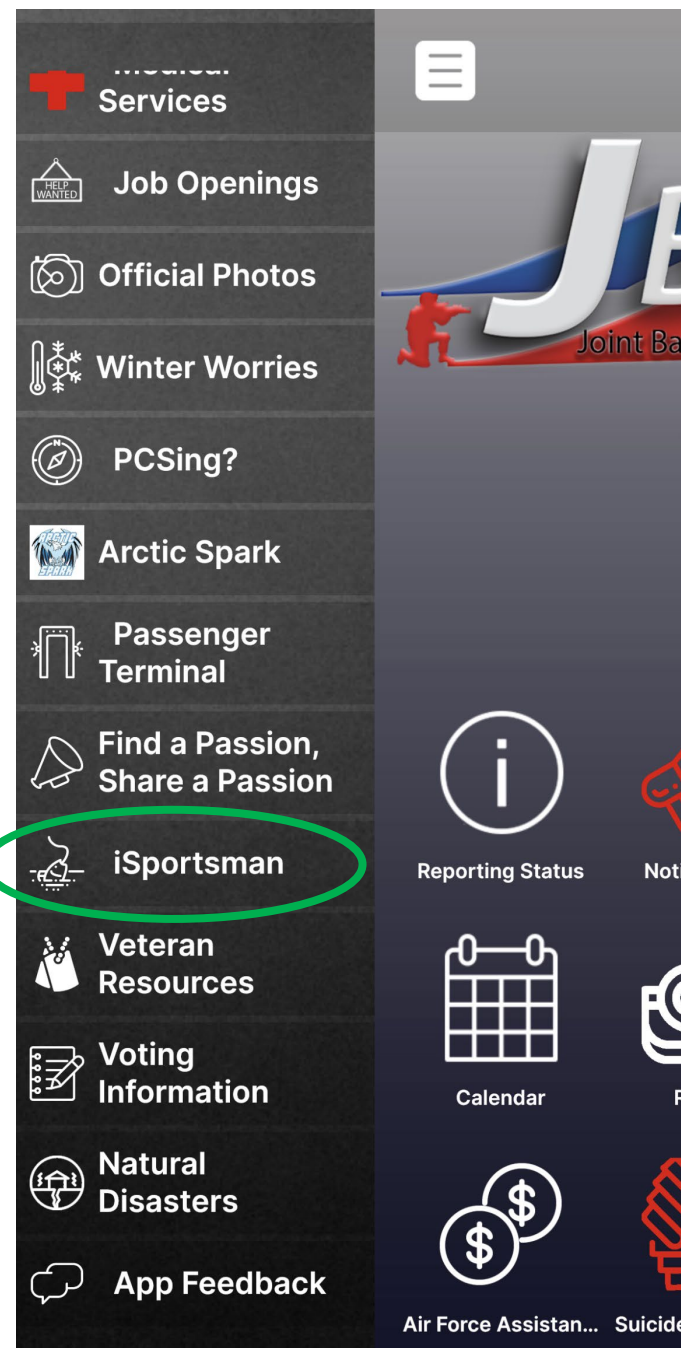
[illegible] Services

HELP WANTED

Job Openings

Official Photos

Winter Worries

PCSing?

ARCTIC SPARK

Arctic Spark

Passenger Terminal

Find a Passion, Share a Passion

iSportsman

Veteran Resources

Voting Information

Natural Disasters

App Feedback

JB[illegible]

Joint Ba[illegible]

Reporting Status

Noti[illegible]

Calendar

P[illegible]

Air Force Assistan...

Suicide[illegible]